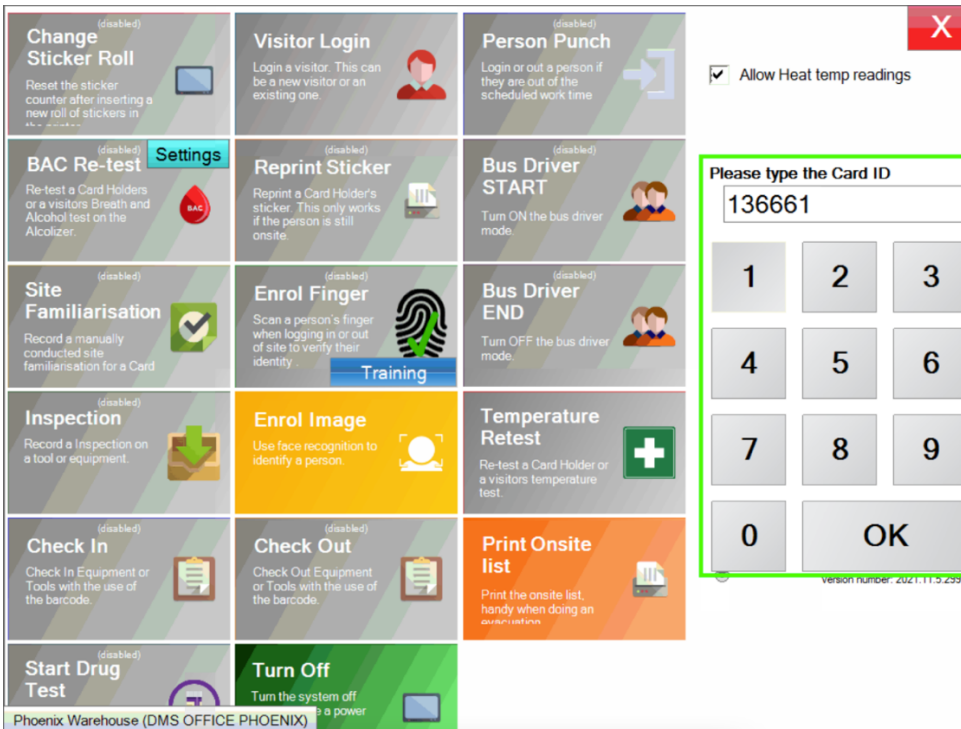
(disabled)
Change Sticker Roll
Reset the sticker counter after inserting a new roll of stickers in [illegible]

Visitor Login
Login a visitor. This can be a new visitor or an existing one.

(disabled)
Person Punch
Login or out a person if they are out of the scheduled work time

X

Allow Heat temp readings

(disabled)
BAC Re-test
Settings
Re-test a Card Holders or a visitors Breath and Alcohol test on the Alcolizer.
BAC

(disabled)
Reprint Sticker
Reprint a Card Holder's sticker. This only works if the person is still onsite.

(disabled)
Bus Driver START
Turn ON the bus driver mode.

Please type the Card ID
136661

| 1 | 2 | 3 |
|---|---|---|
| 4 | 5 | 6 |
| 7 | 8 | 9 |
| 0 | OK | |

(disabled)
Site Familiarisation
Record a manually conducted site familiarisation for a Card

(disabled)
Enrol Finger
Scan a person's finger when logging in or out of site to verify their identity.
Training

(disabled)
Bus Driver END
Turn OFF the bus driver mode.

(disabled)
Inspection
Record a Inspection on a tool or equipment.

Enrol Image
Use face recognition to identify a person.

Temperature Retest
Re-test a Card Holder or a visitors temperature test.

(disabled)
Check In
Check In Equipment or Tools with the use of the barcode.

(disabled)
Check Out
Check Out Equipment or Tools with the use of the barcode.

Print Onsite list
Print the onsite list, handy when doing an evacuation

Version number: 2021.11.5.29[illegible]

(disabled)
Start Drug Test

Turn Off
Turn the system off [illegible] a power

Phoenix Warehouse (DMS OFFICE PHOENIX)